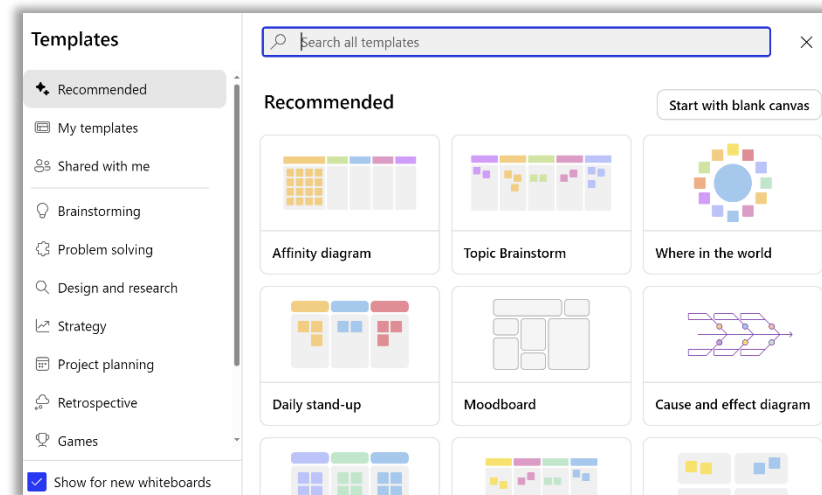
Templates

Recommended

My templates

Shared with me

Brainstorming

Problem solving

Design and research

Strategy

Project planning

Retrospective

Games

Show for new whiteboards

Search all templates

Recommended

Start with blank canvas

Affinity diagram

Topic Brainstorm

Where in the world

Daily stand-up

Moodboard

Cause and effect diagram